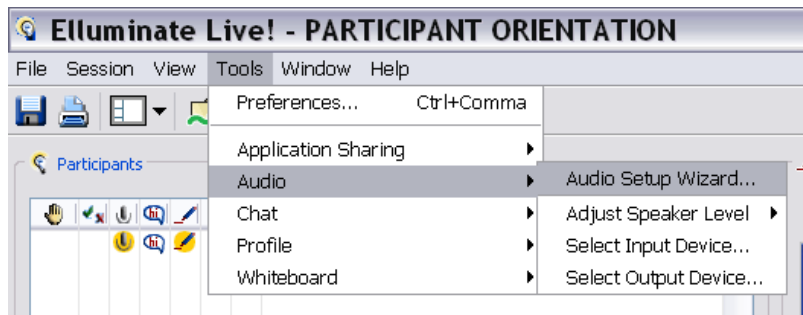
Elluminate Live! - PARTICIPANT ORIENTATION

File Session View Tools Window Help

Participants

Preferences... Ctrl+Comma
Application Sharing
Audio
Chat
Profile
Whiteboard

Audio Setup Wizard...
Adjust Speaker Level
Select Input Device...
Select Output Device...